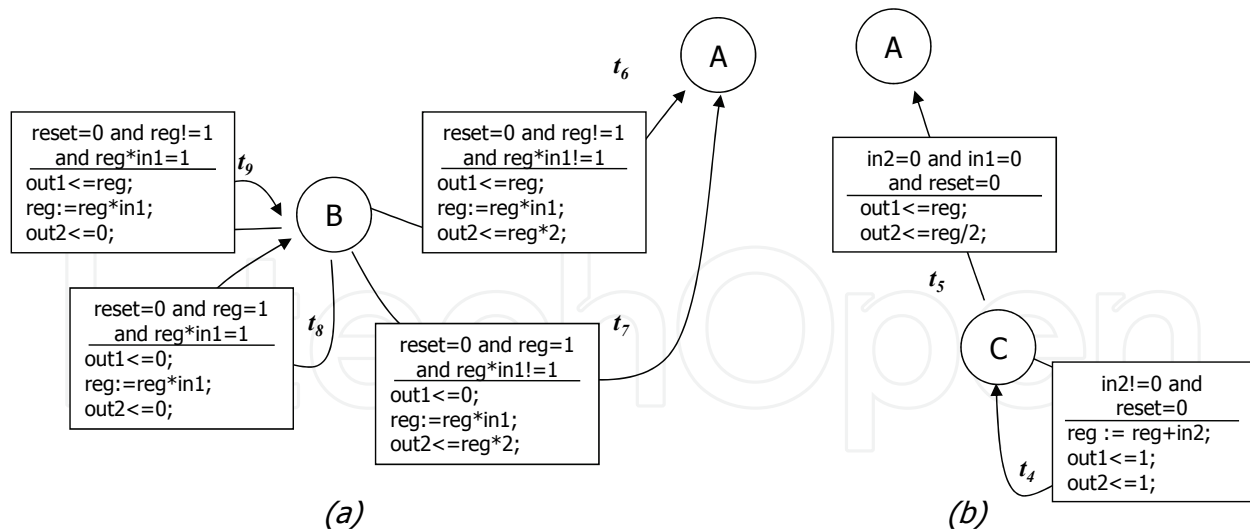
reset=0 and reg!=1
and reg*in1=1
out1<=reg;
reg:=reg*in1;
out2<=0;

$t_9$

B

reset=0 and reg!=1
and reg*in1!=1
out1<=reg;
reg:=reg*in1;
out2<=reg*2;

$t_6$

A

reset=0 and reg=1
and reg*in1=1
out1<=0;
reg:=reg*in1;
out2<=0;

$t_8$

reset=0 and reg=1
and reg*in1!=1
out1<=0;
reg:=reg*in1;
out2<=reg*2;

$t_7$

(a)

A

in2=0 and in1=0
and reset=0
out1<=reg;
out2<=reg/2;

$t_5$

C

in2!=0 and
reset=0
reg := reg+in2;
out1<=1;
out2<=1;

$t_4$

(b)